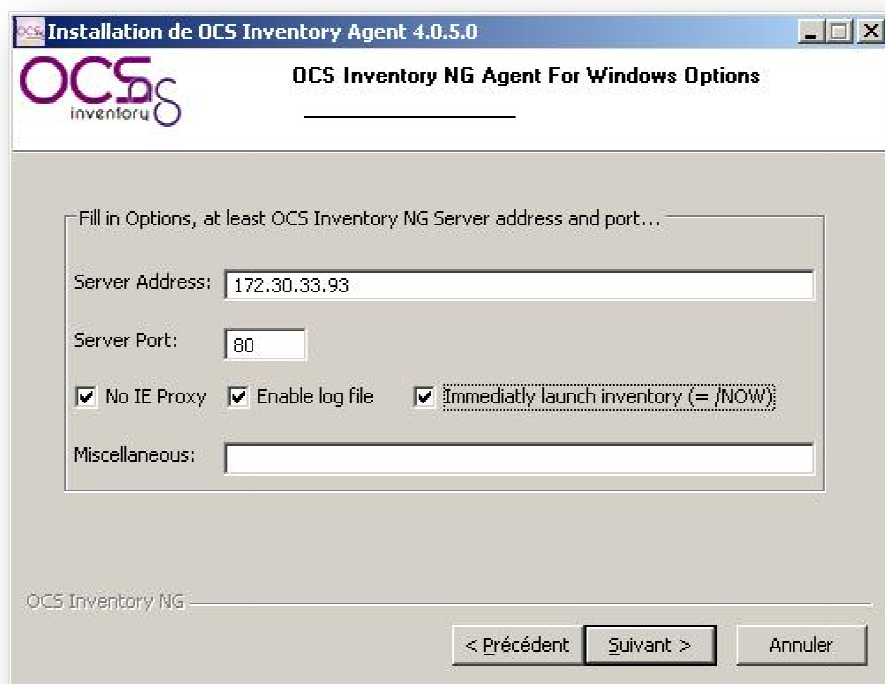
Installation de OCS Inventory Agent 4.0.5.0

OCS ng inventory

OCS Inventory NG Agent For Windows Options

Fill in Options, at least OCS Inventory NG Server address and port...

Server Address: 172.30.33.93

Server Port: 80

☑ No IE Proxy ☑ Enable log file ☑ Immediatly launch inventory (= /NOW)

Miscellaneous:

OCS Inventory NG

< Précédent | Suivant > | Annuler